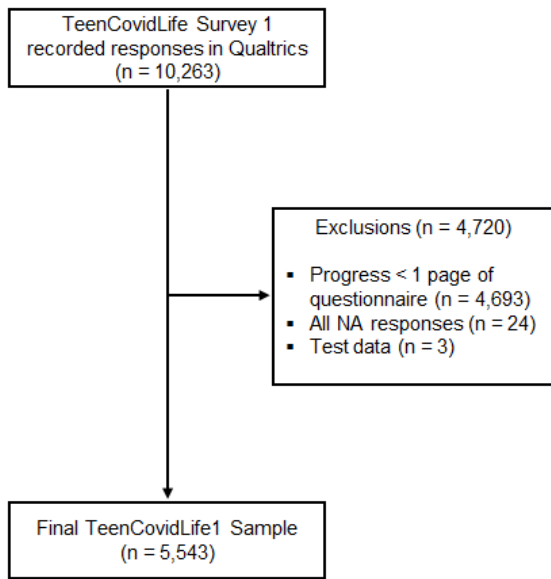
TeenCovidLife Survey 1 recorded responses in Qualtrics (n = 10,263)

Exclusions (n = 4,720)

▪ Progress < 1 page of questionnaire (n = 4,693)
▪ All NA responses (n = 24)
▪ Test data (n = 3)

Final TeenCovidLife1 Sample (n = 5,543)